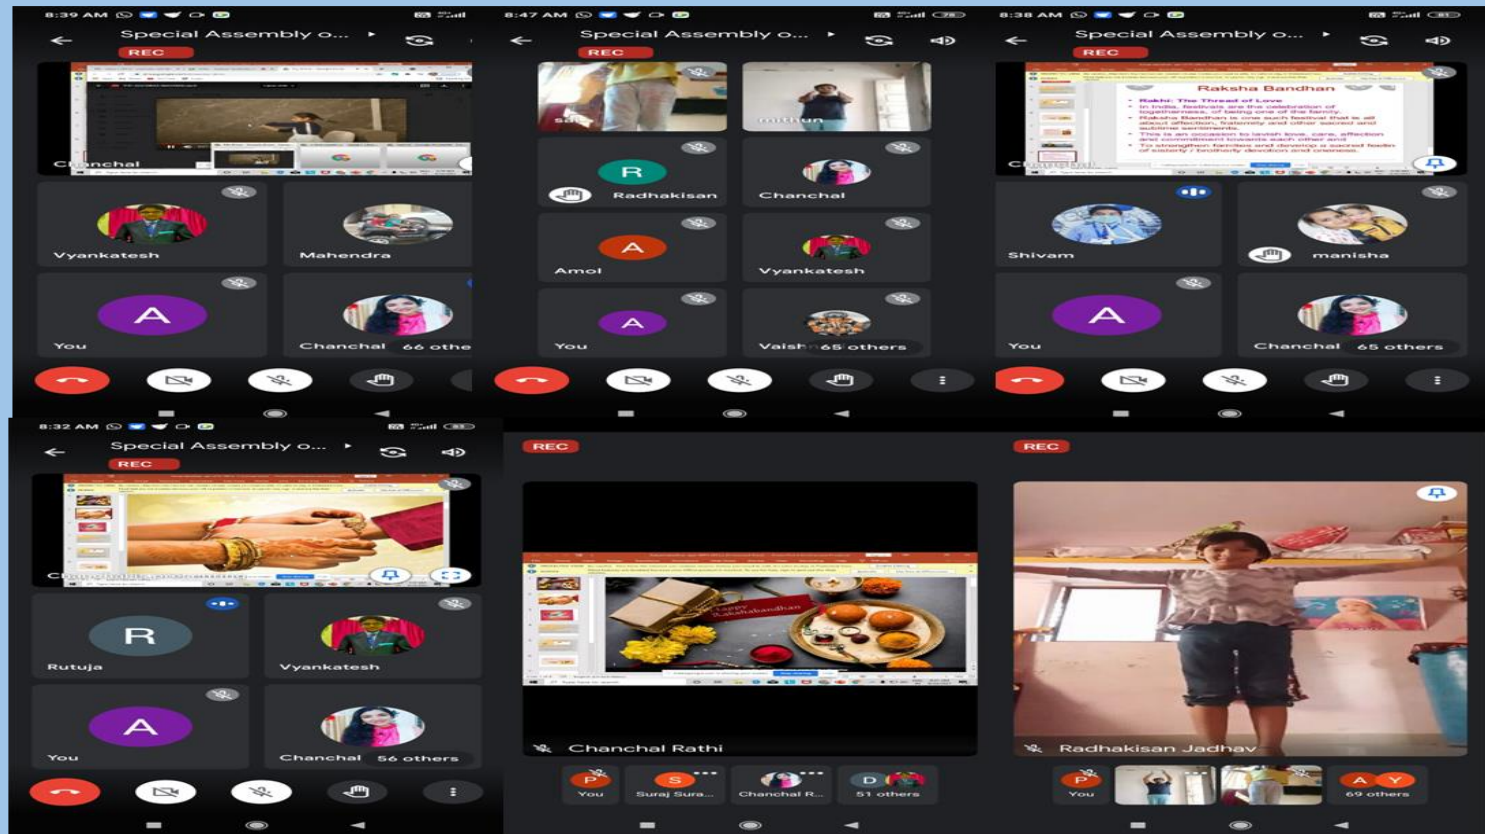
8:39 AM

Special Assembly o...

REC

Chanchal

Vyankatesh

Mahendra

A

You

Chanchal 66 othe

8:47 AM

Special Assembly o...

REC

mithun

R

Radhakisan

Chanchal

A

Amol

Vyankatesh

A

You

Vaish 65 others

8:38 AM

Special Assembly o...

REC

Raksha Bandhan

Rakhi: The Thread of Love

In India, festivals are the celebration of togetherness, of being one of the family.

Raksha Bandhan is one such festival that is all about affection, fraternity and other sacred and sublime sentiments.

This is an occasion to lavish love, care, affection and commitment towards each other and

To strengthen families and develop a sacred feeling of sisterly / brotherly devotion and oneness.

Shivam

manisha

A

You

Chanchal 65 others

8:32 AM

Special Assembly o...

REC

R

Rutuja

Vyankatesh

A

You

Chanchal 56 others

REC

Happy Rakshabandhan

Chanchal Rathi

P

You

S

Suraj Sura...

Chanchal R...

D

51 others

REC

Radhakisan Jadhav

P

You

A Y

69 others